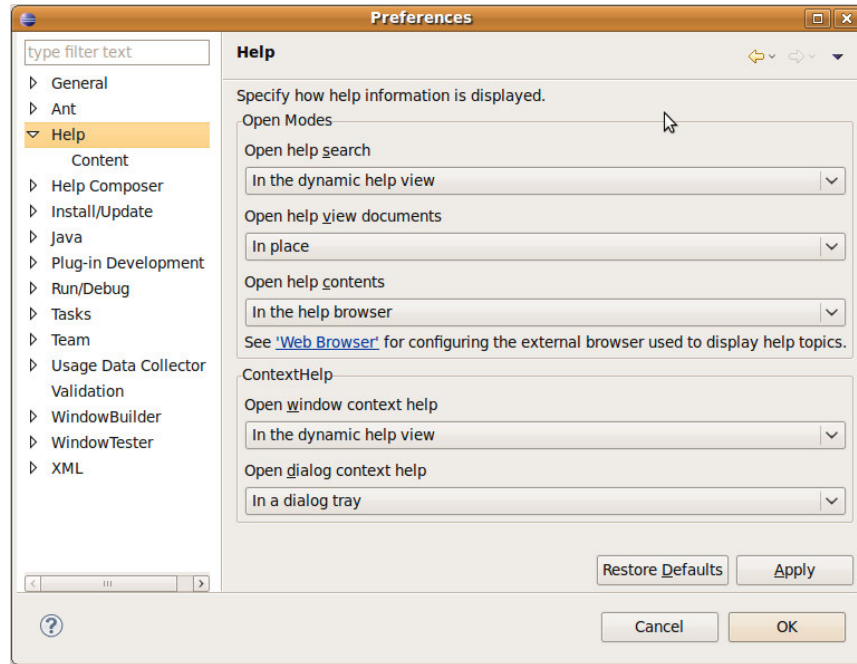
Preferences

type filter text

General
Ant
Help
Content
Help Composer
Install/Update
Java
Plug-in Development
Run/Debug
Tasks
Team
Usage Data Collector
Validation
WindowBuilder
WindowTester
XML

Help

Specify how help information is displayed.

Open Modes

Open help search
In the dynamic help view

Open help view documents
In place

Open help contents
In the help browser

See 'Web Browser' for configuring the external browser used to display help topics.

ContextHelp

Open window context help
In the dynamic help view

Open dialog context help
In a dialog tray

Restore Defaults
Apply

Cancel
OK